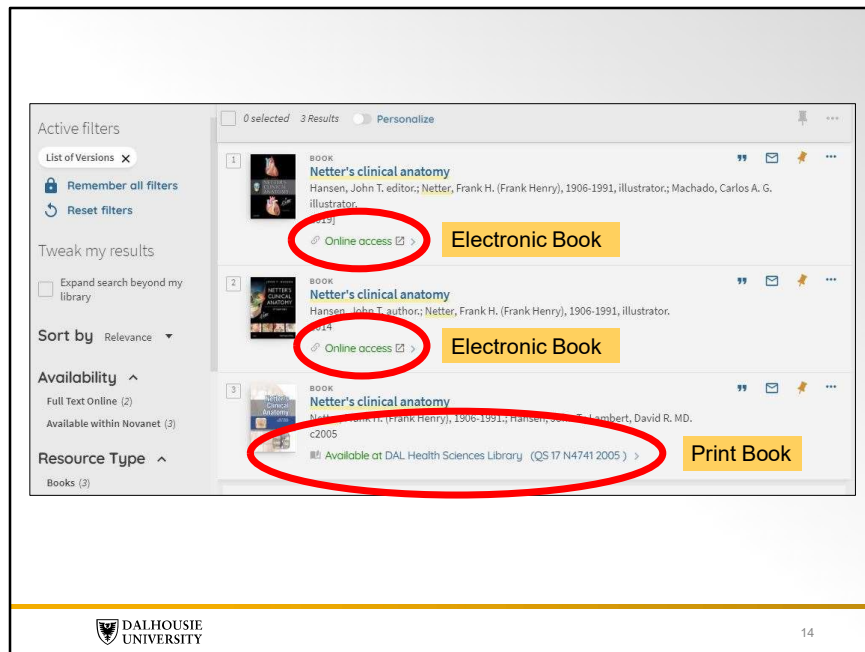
Active filters

List of Versions ×

Remember all filters

Reset filters

Tweak my results

Expand search beyond my library

Sort by Relevance

Availability ^

Full Text Online (2)

Available within Novanet (3)

Resource Type ^

Books (3)

0 selected 3 Results Personalize

1

BOOK

Netter's clinical anatomy

Hansen, John T. editor.; Netter, Frank H. (Frank Henry), 1906-1991, illustrator.; Machado, Carlos A. G. illustrator.

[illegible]019]

Online access >

Electronic Book

2

BOOK

Netter's clinical anatomy

Hansen, John T. author.; Netter, Frank H. (Frank Henry), 1906-1991, illustrator.

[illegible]014

Online access >

Electronic Book

3

BOOK

Netter's clinical anatomy

Ne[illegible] (Frank Henry), 1906-1991.; Hansen, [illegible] Lambert, David R. MD.

c2005

Available at DAL Health Sciences Library (QS 17 N4741 2005) >

Print Book

DALHOUSIE UNIVERSITY

14